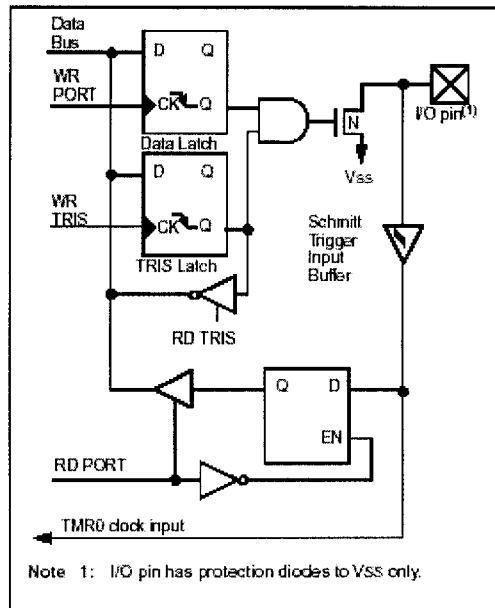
Data Bus

WR PORT

D Q

CK Q

Data Latch

D Q

WR TRIS

CK Q

TRIS Latch

N

Vss

I/O pin$^{(1)}$

Schmitt Trigger Input Buffer

RD TRIS

Q D

EN

RD PORT

TMR0 clock input

Note 1: I/O pin has protection diodes to VSS only.